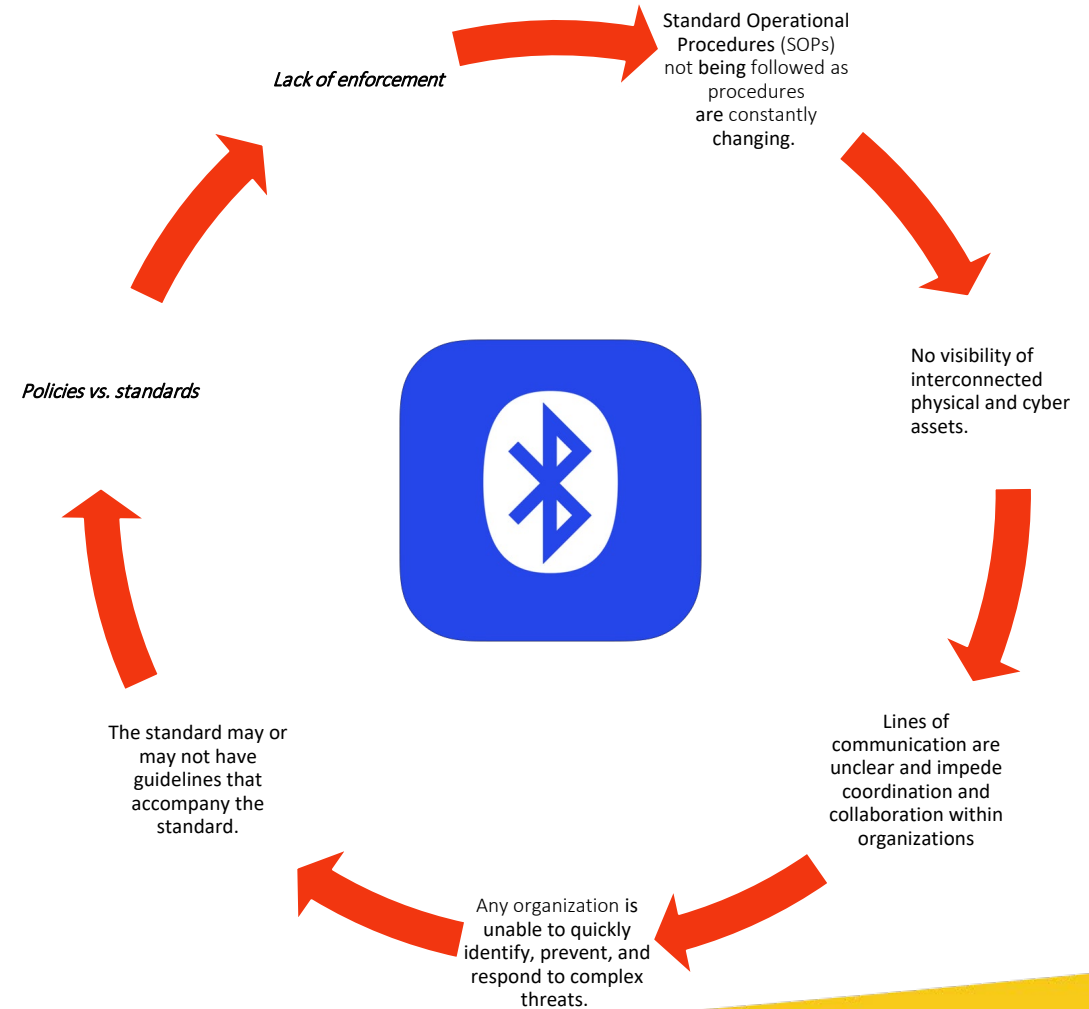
Lack of enforcement

Standard Operational Procedures (SOPs) not being followed as procedures are constantly changing.

No visibility of interconnected physical and cyber assets.

Lines of communication are unclear and impede coordination and collaboration within organizations

Any organization is unable to quickly identify, prevent, and respond to complex threats.

The standard may or may not have guidelines that accompany the standard.

Policies vs. standards